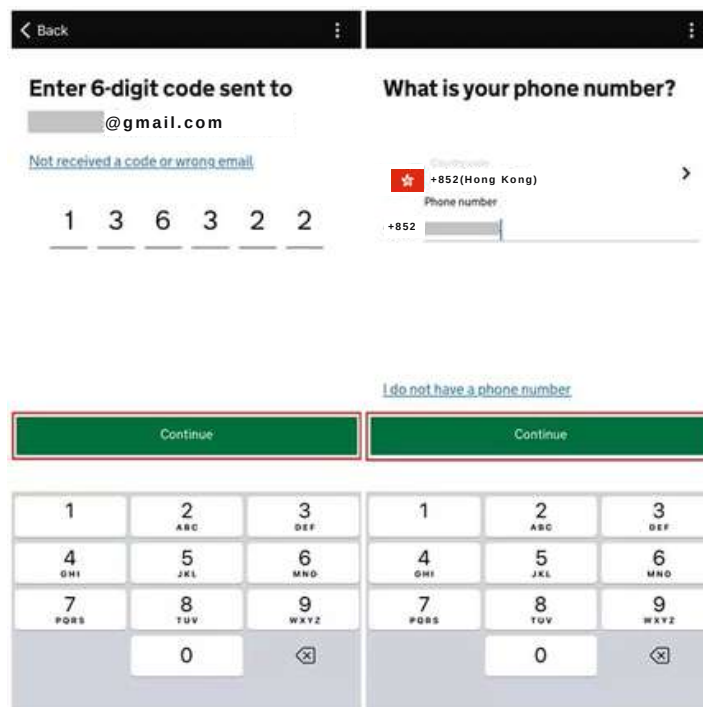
Back

Enter 6-digit code sent to

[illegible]@gmail.com

Not received a code or wrong email

1 3 6 3 2 2

Continue

1
2 ABC
3 DEF
4 GHI
5 JKL
6 MNO
7 PQRS
8 TUV
9 WXYZ
0

What is your phone number?

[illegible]
+852(Hong Kong)
Phone number
+852 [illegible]

I do not have a phone number

Continue

1
2 ABC
3 DEF
4 GHI
5 JKL
6 MNO
7 PQRS
8 TUV
9 WXYZ
0